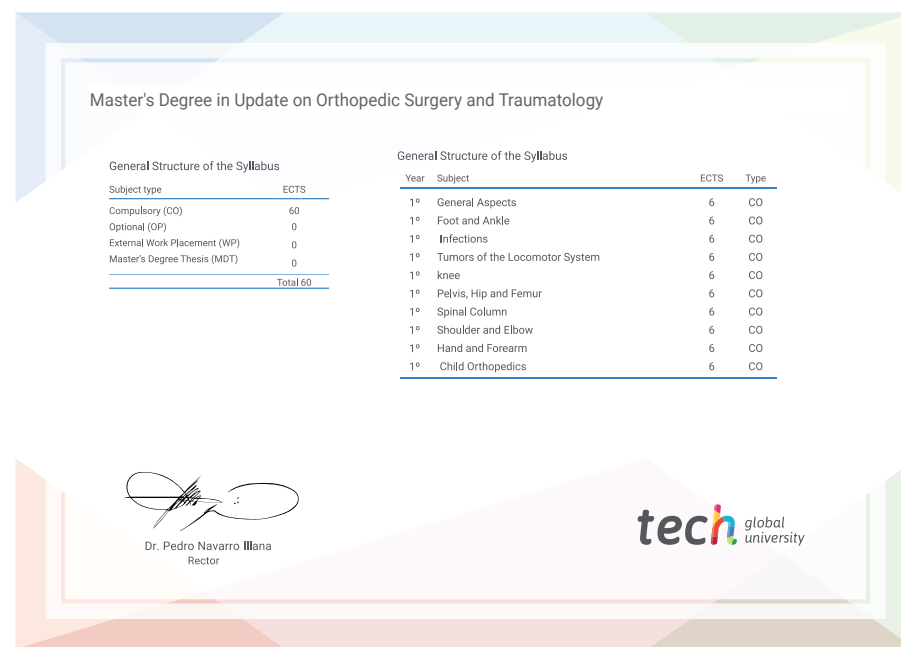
Master's Degree in Update on Orthopedic Surgery and Traumatology

General Structure of the Syllabus

| Subject type | ECTS |
|---|---|
| Compulsory (CO) | 60 |
| Optional (OP) | 0 |
| External Work Placement (WP) | 0 |
| Master's Degree Thesis (MDT) | 0 |
| | Total 60 |

General Structure of the Syllabus

| Year | Subject | ECTS | Type |
|---|---|---|---|
| 1º | General Aspects | 6 | CO |
| 1º | Foot and Ankle | 6 | CO |
| 1º | Infections | 6 | CO |
| 1º | Tumors of the Locomotor System | 6 | CO |
| 1º | knee | 6 | CO |
| 1º | Pelvis, Hip and Femur | 6 | CO |
| 1º | Spinal Column | 6 | CO |
| 1º | Shoulder and Elbow | 6 | CO |
| 1º | Hand and Forearm | 6 | CO |
| 1º | Child Orthopedics | 6 | CO |

Dr. Pedro Navarro Illana
Rector

tech global university